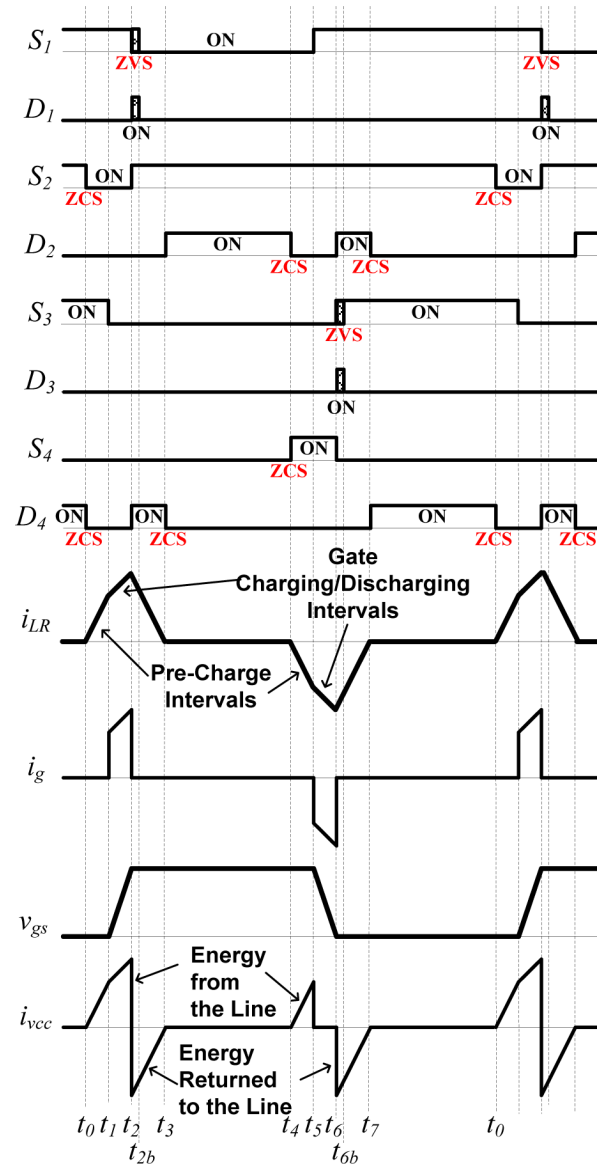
$S_1$ ON
ZVS ZVS
$D_1$
ON ON
$S_2$ ON ON
ZCS ZCS
$D_2$ ON ON
ZCS ZCS
$S_3$ ON ON
ZVS
$D_3$
ON
$S_4$ ON
ZCS
$D_4$ ON ON ON ON
ZCS ZCS ZCS ZCS
Gate Charging/Discharging Intervals
$i_{LR}$
Pre-Charge Intervals
$i_g$
$v_{gs}$
Energy from the Line
$i_{vcc}$
Energy Returned to the Line
$t_0$ $t_1$ $t_2$ $t_3$ $t_4$ $t_5$ $t_6$ $t_7$ $t_0$
$t_{2b}$ $t_{6b}$